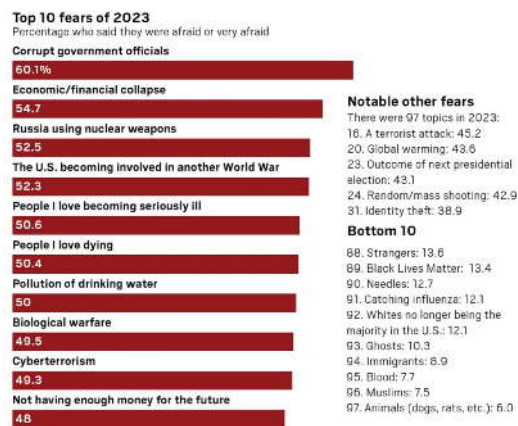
Top 10 fears of 2023
Percentage who said they were afraid or very afraid

Corrupt government officials
60.1%

Economic/financial collapse
54.7

Russia using nuclear weapons
52.5

The U.S. becoming involved in another World War
52.3

People I love becoming seriously ill
50.6

People I love dying
50.4

Pollution of drinking water
50

Biological warfare
49.5

Cyberterrorism
49.3

Not having enough money for the future
48

Notable other fears
There were 97 topics in 2023:
16. A terrorist attack: 45.2
20. Global warming: 43.6
23. Outcome of next presidential election: 43.1
24. Random/mass shooting: 42.9
31. Identity theft: 38.9

Bottom 10
88. Strangers: 13.6
89. Black Lives Matter: 13.4
90. Needles: 12.7
91. Catching influenza: 12.1
92. Whites no longer being the majority in the U.S.: 12.1
93. Ghosts: 10.3
94. Immigrants: 8.9
95. Blood: 7.7
96. Muslims: 7.5
97. Animals (dogs, rats, etc.): 6.0